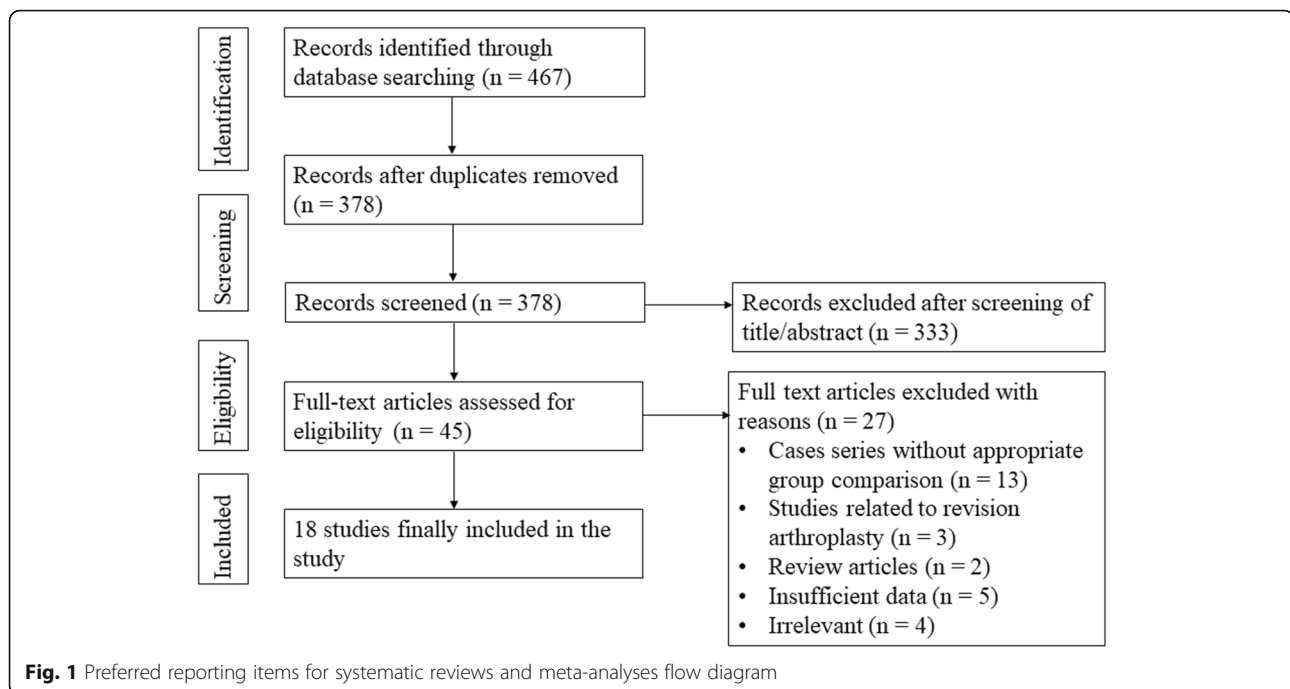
Identification

Records identified through database searching (n = 467)

Records after duplicates removed (n = 378)

Screening

Records screened (n = 378)

Records excluded after screening of title/abstract (n = 333)

Eligibility

Full-text articles assessed for eligibility (n = 45)

Full text articles excluded with reasons (n = 27)
• Cases series without appropriate group comparison (n = 13)
• Studies related to revision arthroplasty (n = 3)
• Review articles (n = 2)
• Insufficient data (n = 5)
• Irrelevant (n = 4)

Included

18 studies finally included in the study

Fig. 1 Preferred reporting items for systematic reviews and meta-analyses flow diagram